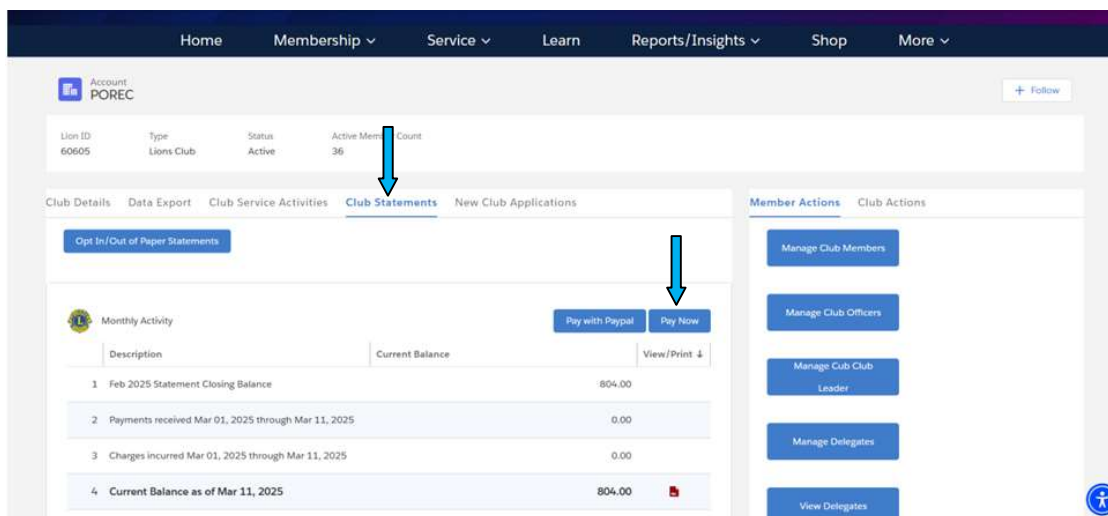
Home Membership ⌄ Service ⌄ Learn Reports/Insights ⌄ Shop More ⌄

Account
POREC

+ Follow

| Lion ID | Type | Status | Active Mem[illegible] Count |
|---|---|---|---|
| 60605 | Lions Club | Active | 36 |

Club Details Data Export Club Service Activities Club Statements New Club Applications

Opt In/Out of Paper Statements

Monthly Activity

Pay with Paypal Pay Now

| | Description | Current Balance | View/Print ↓ |
|---|---|---|---|
| 1 | Feb 2025 Statement Closing Balance | 804.00 | |
| 2 | Payments received Mar 01, 2025 through Mar 11, 2025 | 0.00 | |
| 3 | Charges incurred Mar 01, 2025 through Mar 11, 2025 | 0.00 | |
| 4 | Current Balance as of Mar 11, 2025 | 804.00 | |

Member Actions Club Actions

Manage Club Members

Manage Club Officers

Manage Cub Club Leader

Manage Delegates

View Delegates